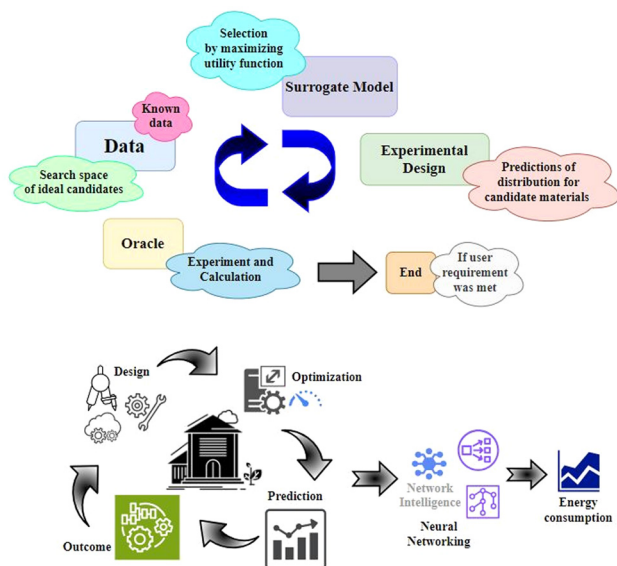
Selection by maximizing utility function

Surrogate Model

Known data

Data

Search space of ideal candidates

Experimental Design

Predictions of distribution for candidate materials

Oracle

Experiment and Calculation

End

If user requirement was met

Design

Optimization

Prediction

Outcome

Network Intelligence

Neural Networking

Energy consumption